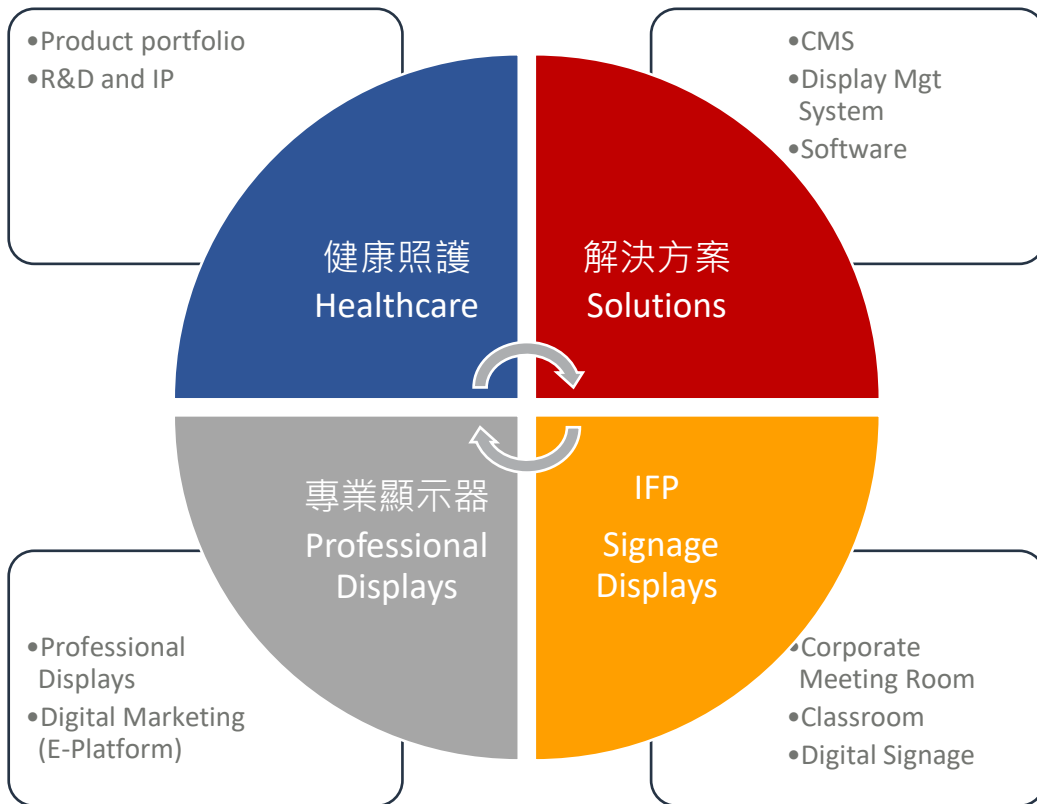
•Product portfolio
•R&D and IP

•CMS
•Display Mgt System
•Software

健康照護
Healthcare

解決方案
Solutions

專業顯示器
Professional Displays

IFP
Signage Displays

•Professional Displays
•Digital Marketing (E-Platform)

•Corporate Meeting Room
•Classroom
•Digital Signage